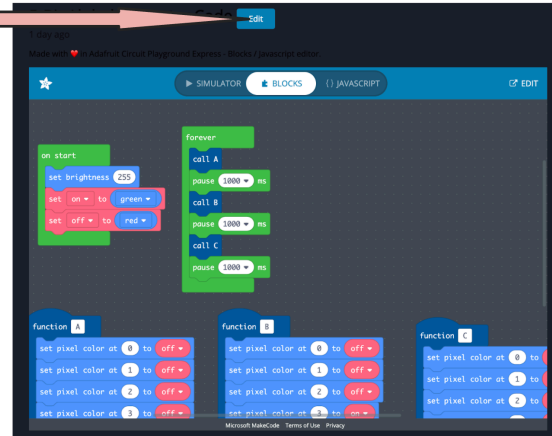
Code
Edit
1 day ago
Made with ❤️ in Adafruit Circuit Playground Express - Blocks / Javascript editor

SIMULATOR BLOCKS { } JAVASCRIPT EDIT

on start
set brightness 255
set on to green
set off to red

forever
call A
pause 1000 ms
call B
pause 1000 ms
call C
pause 1000 ms

function A
set pixel color at 0 to off
set pixel color at 1 to off
set pixel color at 2 to off
set pixel color at 3 to off

function B
set pixel color at 0 to off
set pixel color at 1 to off
set pixel color at 2 to off
set pixel color at 3 to on

function C
set pixel color at 0 to
set pixel color at 1 to
set pixel color at 2 to

Microsoft MakeCode Terms of Use Privacy